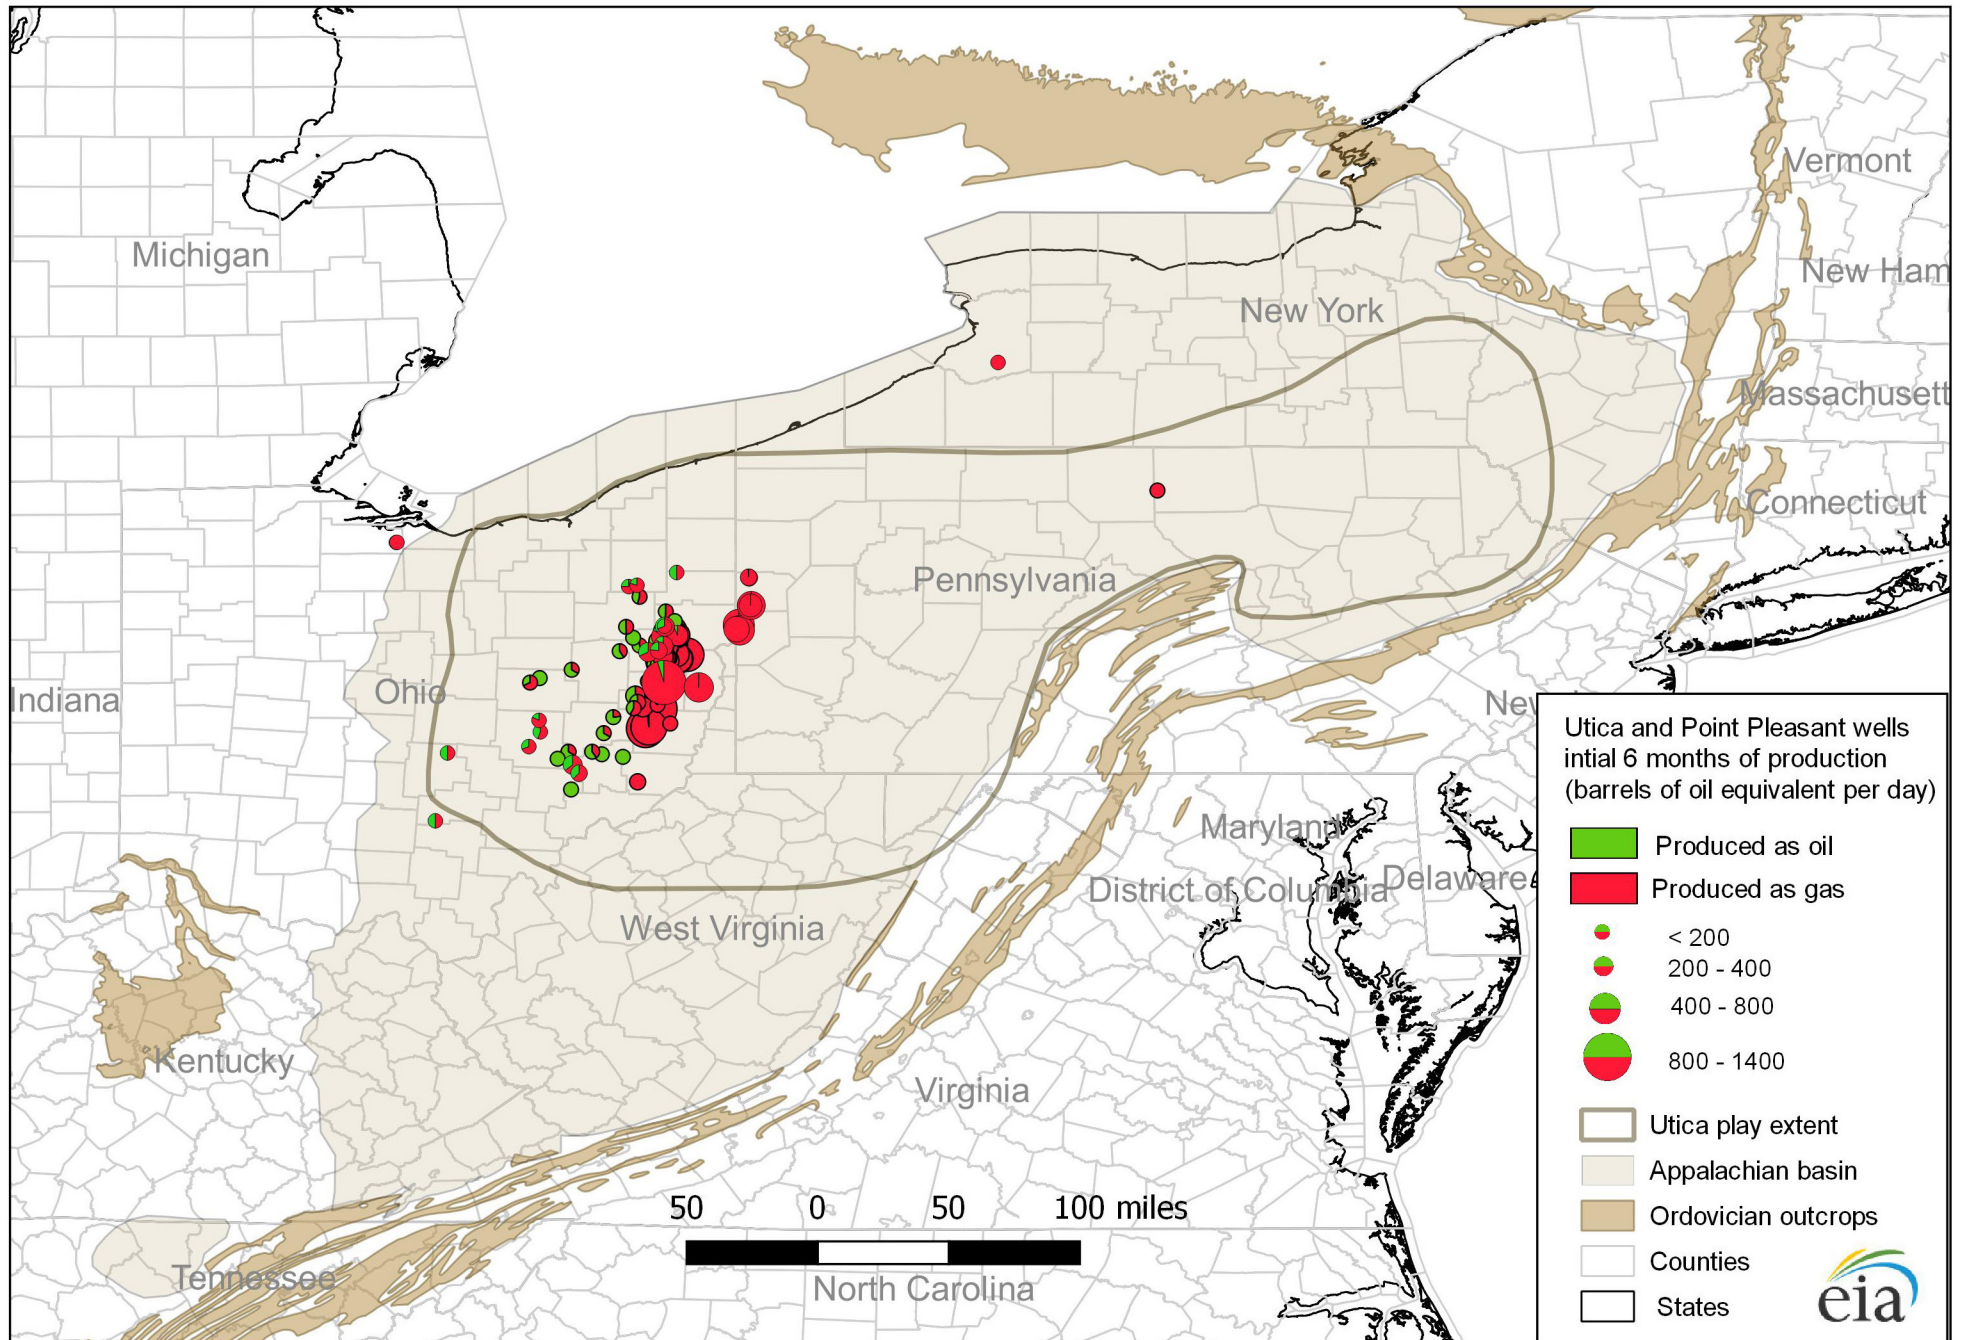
Michigan

Vermont

New Ham

New York

Massachusett

Connecticut

Pennsylvania

Indiana

Ohio

Nev

Maryland

District of Columbia

Delaware

West Virginia

Kentucky

Virginia

Tennessee

North Carolina

50 0 50 100 miles

Utica and Point Pleasant wells intial 6 months of production (barrels of oil equivalent per day)

Produced as oil

Produced as gas

< 200

200 - 400

400 - 800

800 - 1400

Utica play extent

Appalachian basin

Ordovician outcrops

Counties

States

eia